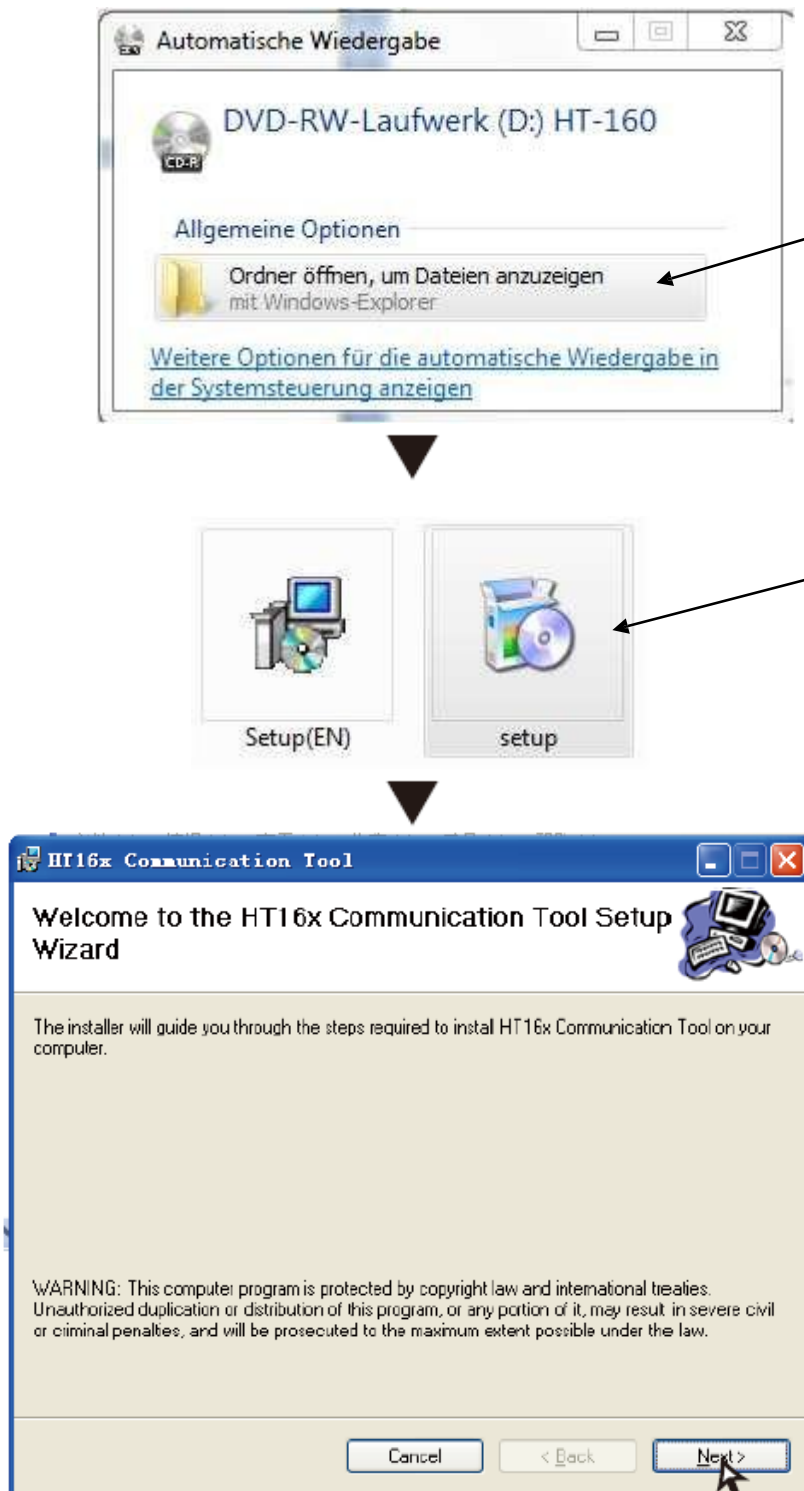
Automatische Wiedergabe

DVD-RW-Laufwerk (D:) HT-160

CD-R

Allgemeine Optionen

Ordner öffnen, um Dateien anzuzeigen
mit Windows-Explorer

Weitere Optionen für die automatische Wiedergabe in der Systemsteuerung anzeigen

Setup(EN)

setup

HT16x Communication Tool

Welcome to the HT16x Communication Tool Setup Wizard

The installer will guide you through the steps required to instal HT16x Communication Tool on your computer.

WARNING: This computer program is protected by copyright law and international treaties. Unauthorized duplication or distribution of this program, or any portion of it, may result in severe civil or criminal penalties, and will be prosecuted to the maximum extent possible under the law.

Cancel

< Back

Next >